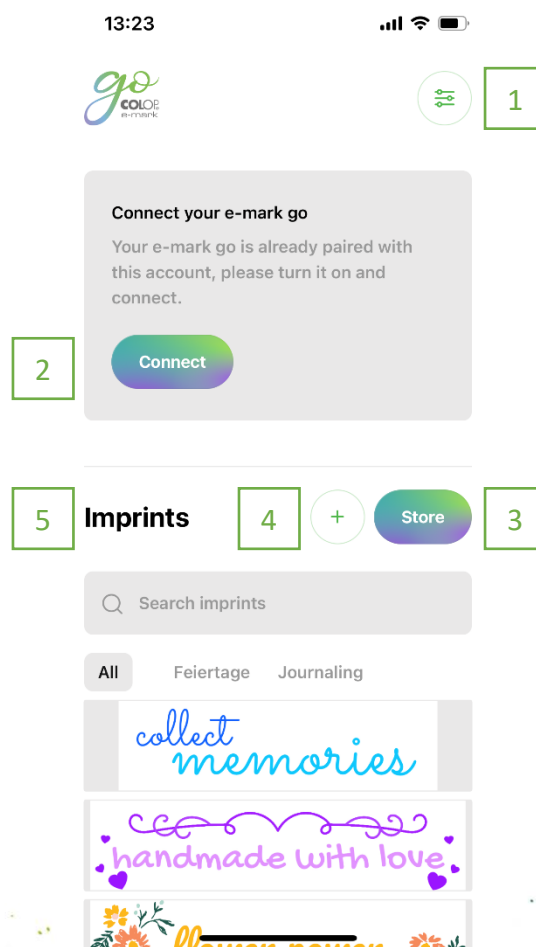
13:23

go
COLOP
e-mark

1

Connect your e-mark go

Your e-mark go is already paired with this account, please turn it on and connect.

2

Connect

5

Imprints

4

+

Store

3

Search imprints

All

Feiertage

Journaling

collect memories

handmade with love

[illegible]